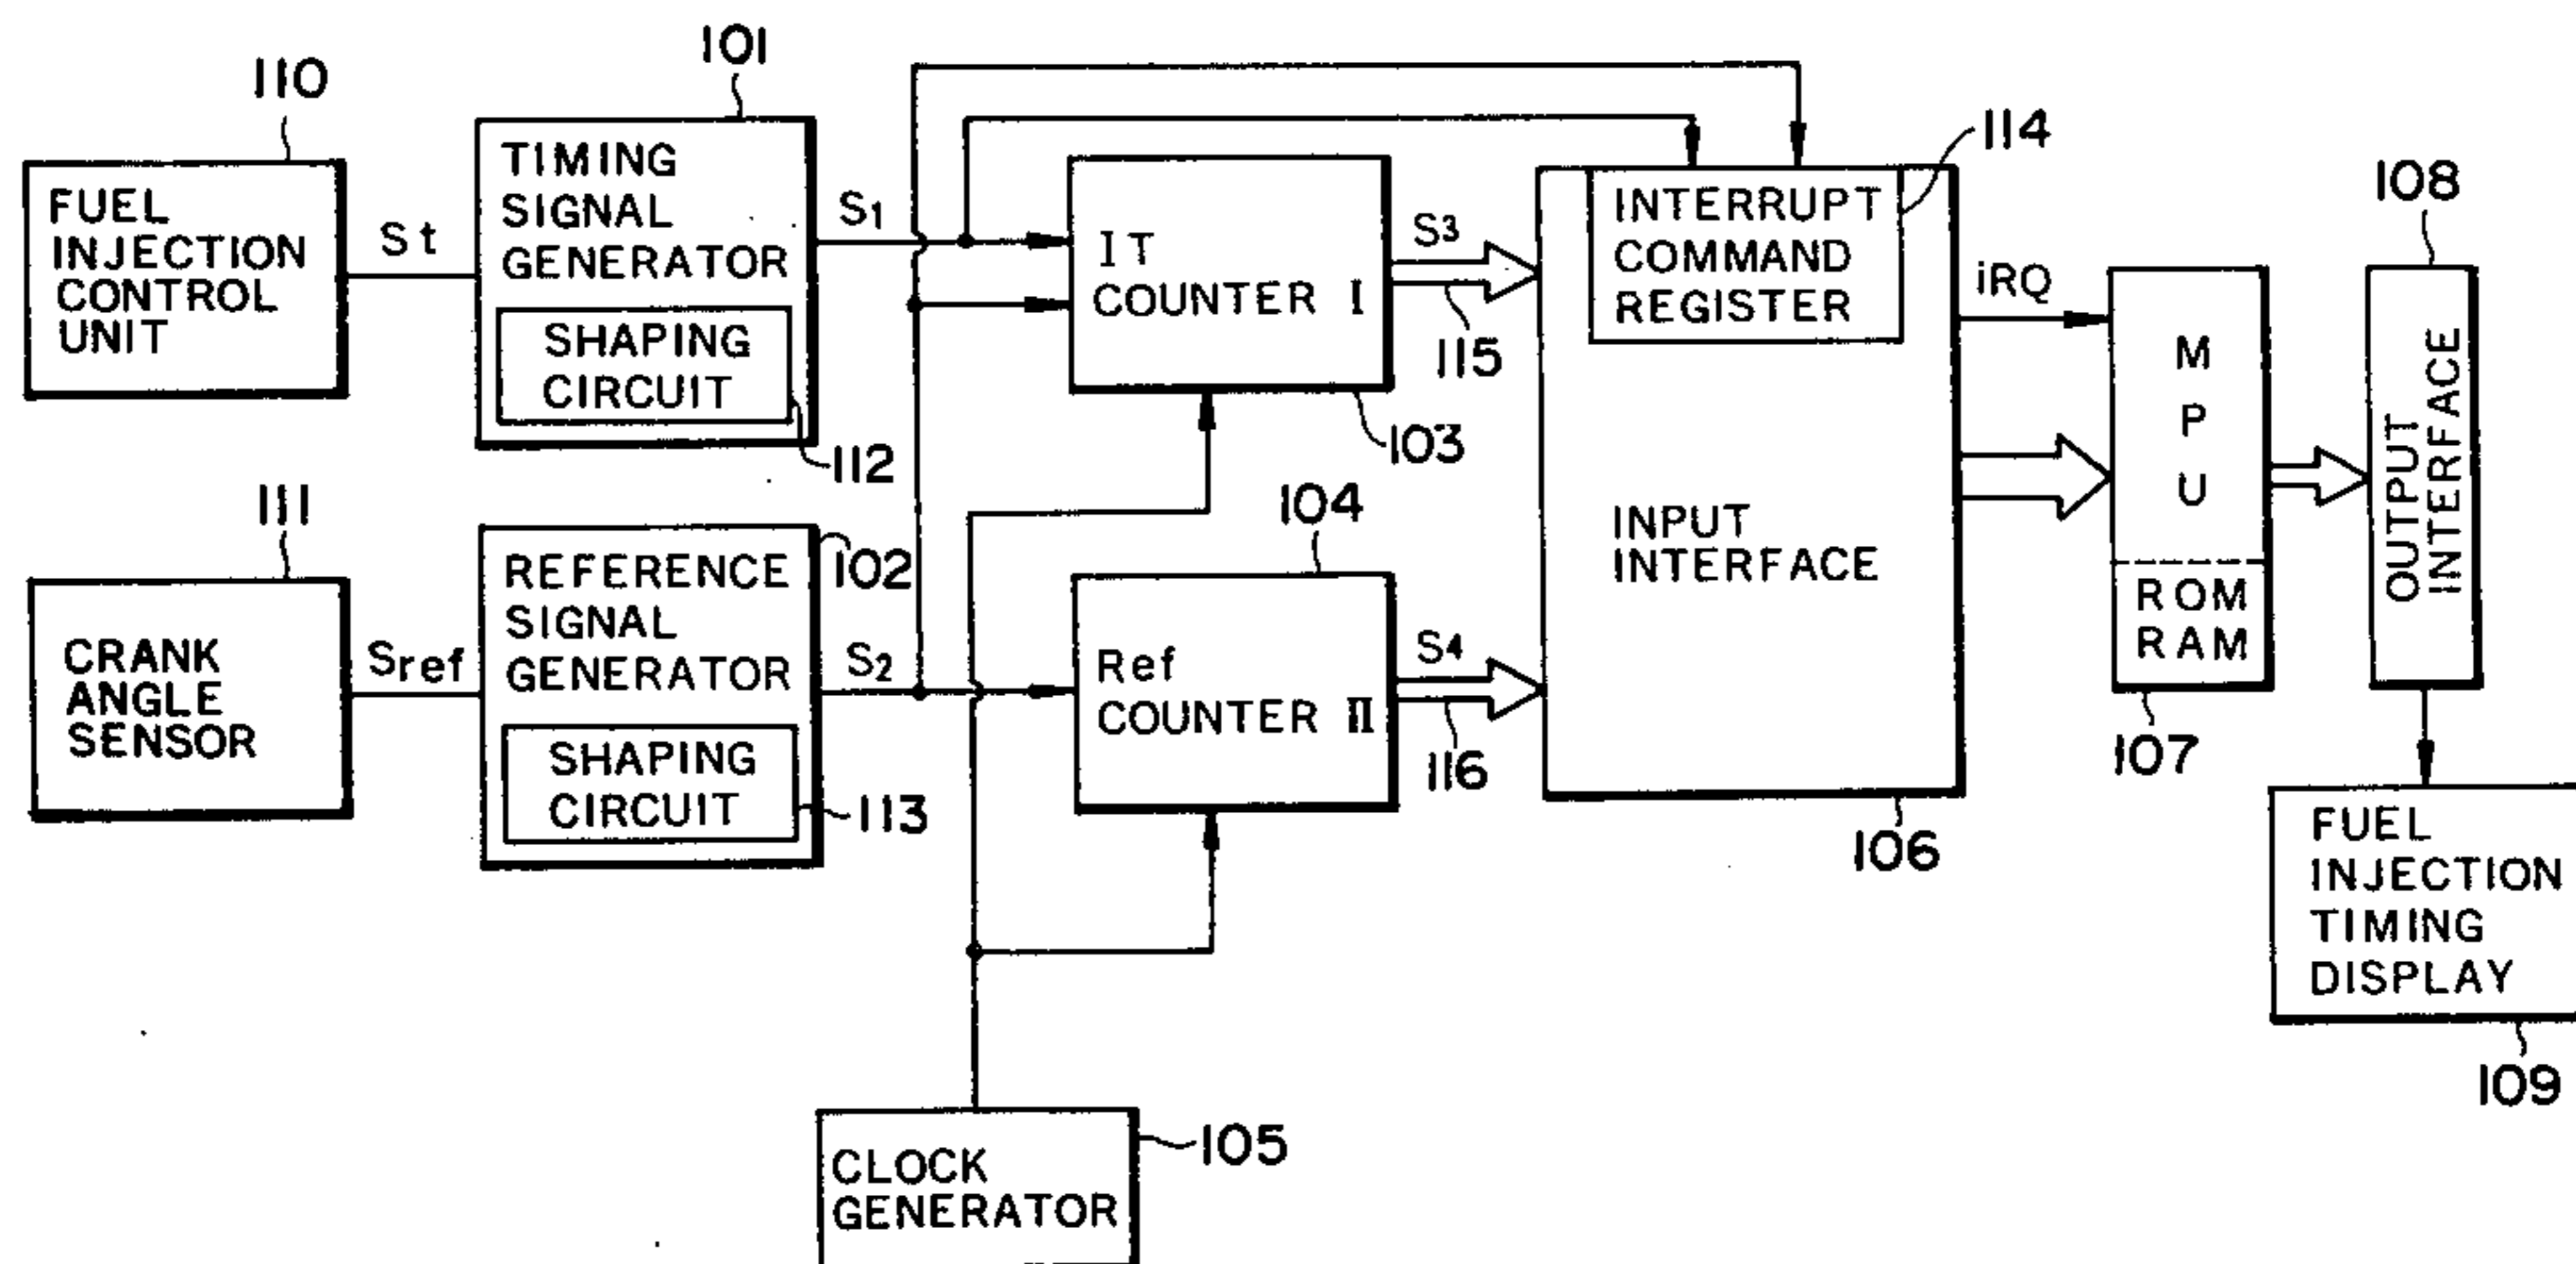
110
FUEL INJECTION CONTROL UNIT

St

101
TIMING SIGNAL GENERATOR
SHAPING CIRCUIT
112

$S_1$

IT COUNTER I
103

$S_3$
115

114
INTERRUPT COMMAND REGISTER

INPUT INTERFACE
106

iRQ

MPU
ROM RAM
107

108
OUTPUT INTERFACE

111
CRANK ANGLE SENSOR

Sref

102
REFERENCE SIGNAL GENERATOR
SHAPING CIRCUIT
113

$S_2$

104
Ref COUNTER II

$S_4$
116

FUEL INJECTION TIMING DISPLAY
109

CLOCK GENERATOR
105